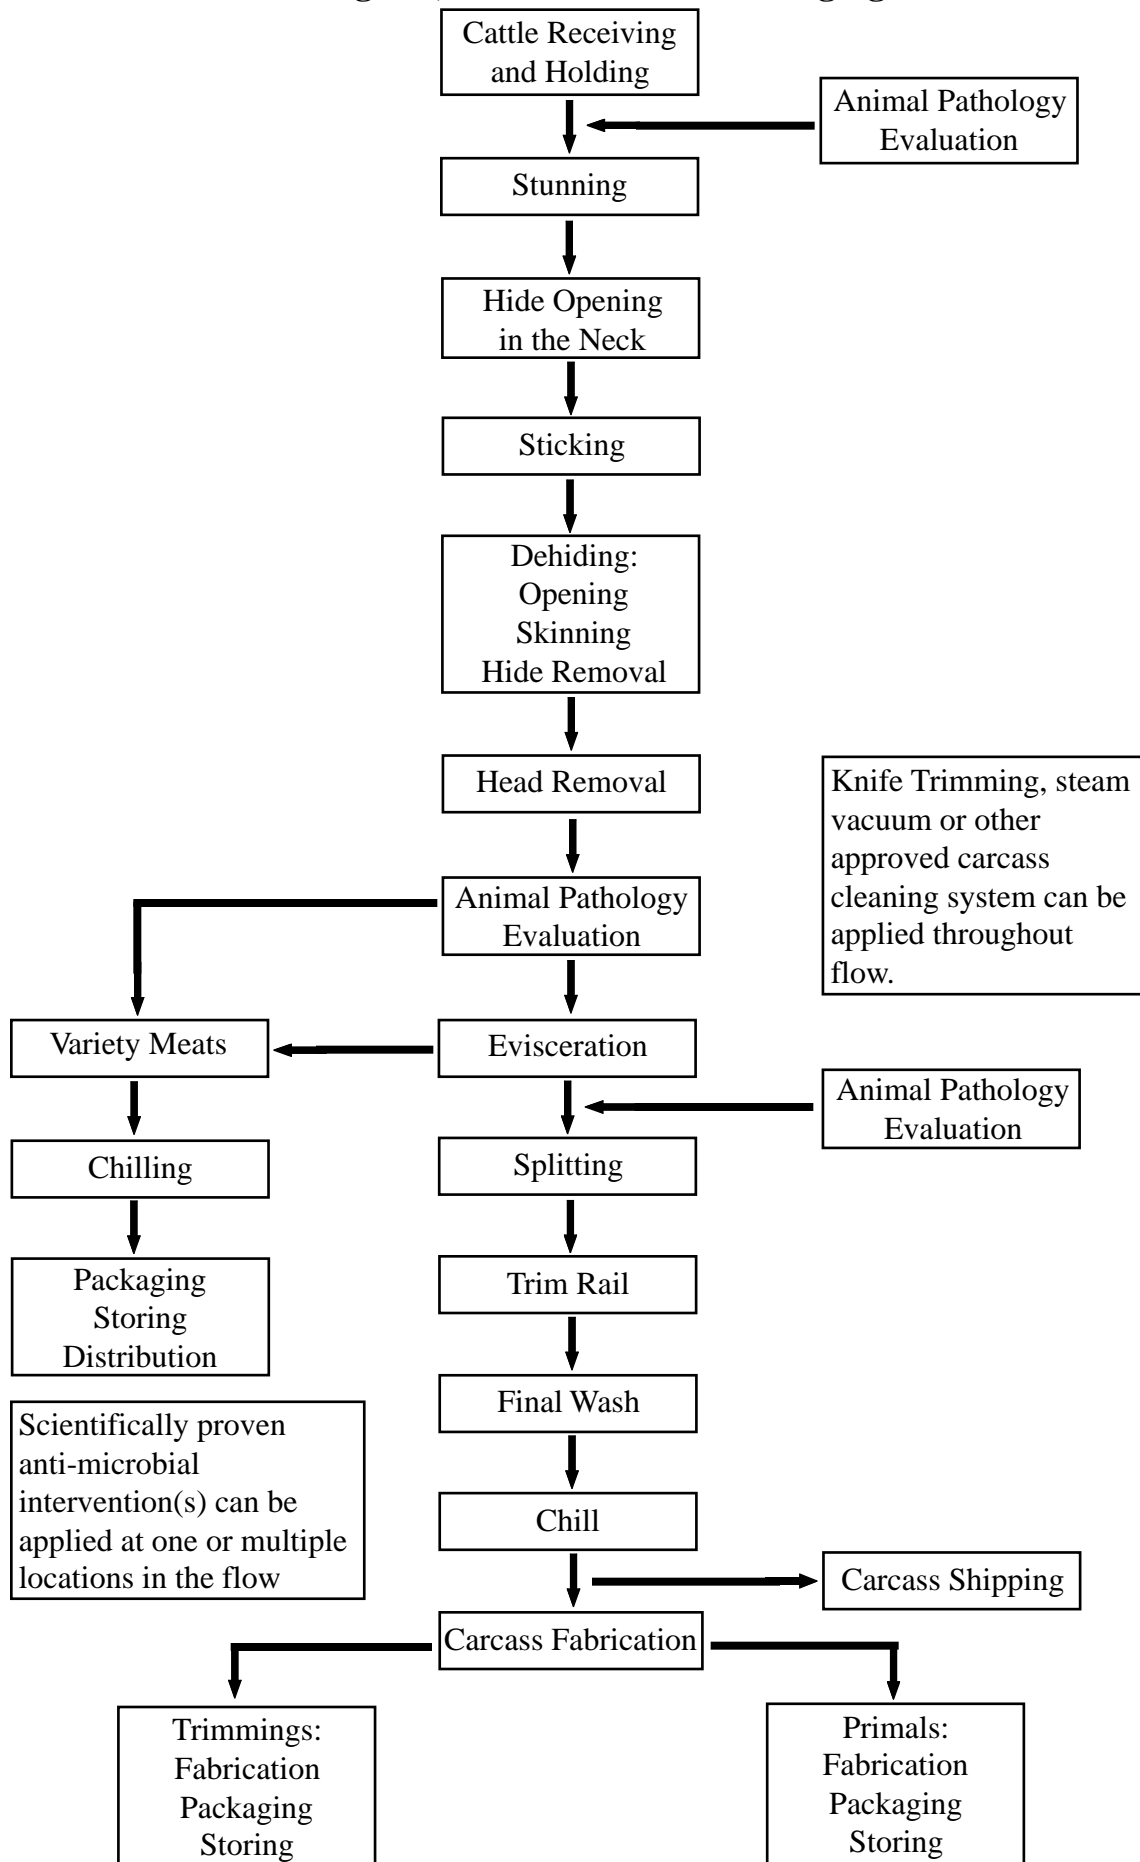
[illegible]

Cattle Receiving and Holding

Animal Pathology Evaluation

Stunning

Hide Opening in the Neck

Sticking

Dehiding:
Opening
Skinning
Hide Removal

Head Removal

Knife Trimming, steam vacuum or other approved carcass cleaning system can be applied throughout flow.

Animal Pathology Evaluation

Variety Meats

Evisceration

Animal Pathology Evaluation

Chilling

Splitting

Packaging
Storing
Distribution

Trim Rail

Scientifically proven anti-microbial intervention(s) can be applied at one or multiple locations in the flow

Final Wash

Chill

Carcass Shipping

Carcass Fabrication

Trimmings:
Fabrication
Packaging
Storing

Primals:
Fabrication
Packaging
Storing